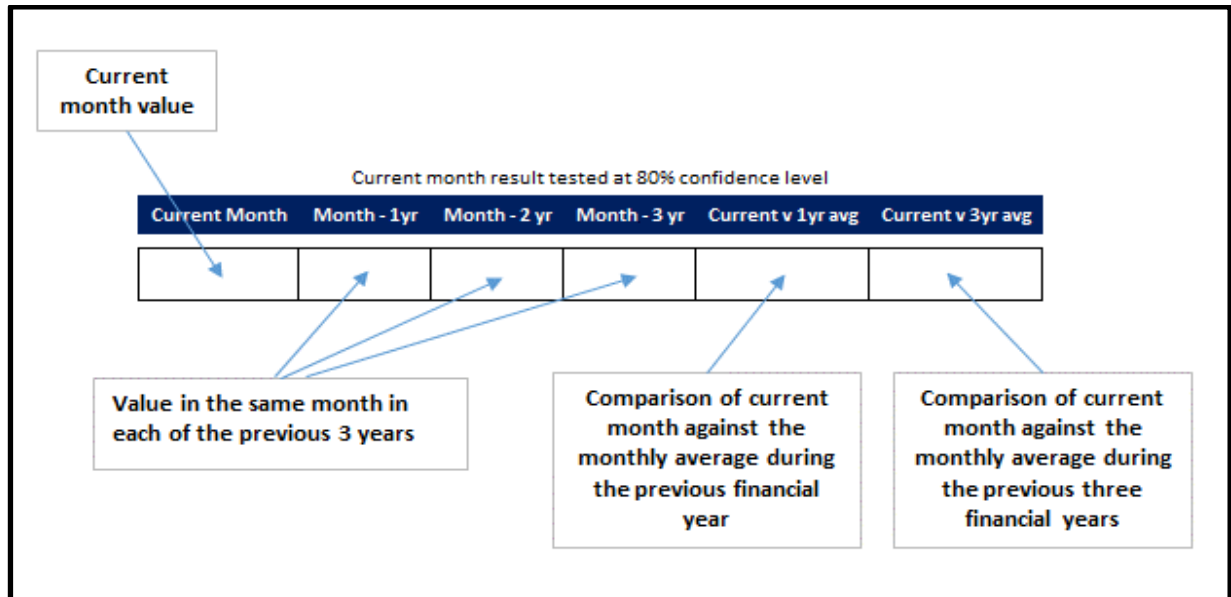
Current month value

Current month result tested at 80% confidence level

| Current Month | Month - 1yr | Month - 2 yr | Month - 3 yr | Current v 1yr avg | Current v 3yr avg |
|---|---|---|---|---|---|
| | | | | | |

Value in the same month in each of the previous 3 years

Comparison of current month against the monthly average during the previous financial year

Comparison of current month against the monthly average during the previous three financial years